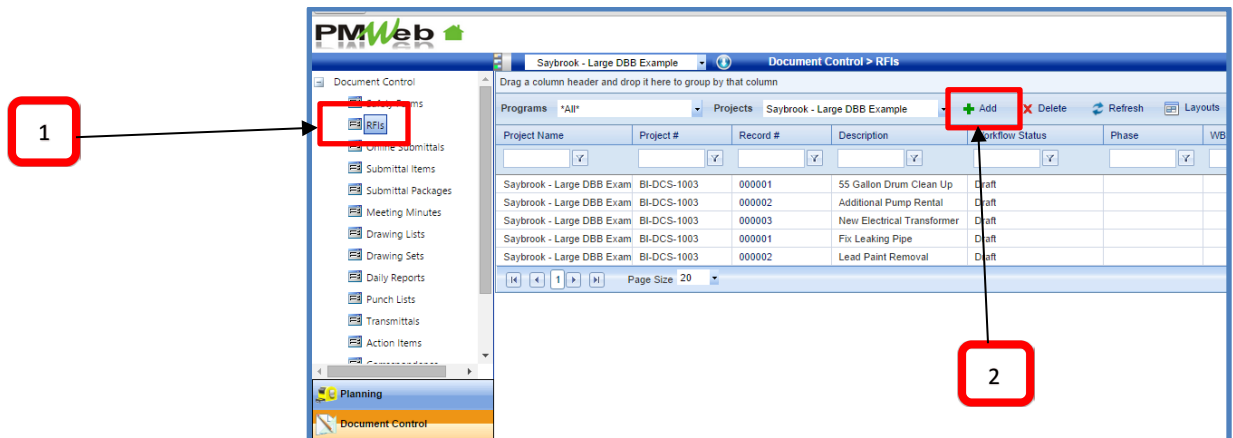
PMWeb

Saybrook - Large DBB Example

Document Control > RFIs

Document Control
Safety Forms
RFIs
Online Submittals
Submittal Items
Submittal Packages
Meeting Minutes
Drawing Lists
Drawing Sets
Daily Reports
Punch Lists
Transmittals
Action Items
Correspondence

Planning
Document Control

Drag a column header and drop it here to group by that column

Programs *All* Projects Saybrook - Large DBB Example Add Delete Refresh Layouts

| Project Name | Project # | Record # | Description | Workflow Status | Phase | WB |
|---|---|---|---|---|---|---|
| Saybrook - Large DBB Exam | BI-DCS-1003 | 000001 | 55 Gallon Drum Clean Up | Draft | | |
| Saybrook - Large DBB Exam | BI-DCS-1003 | 000002 | Additional Pump Rental | Draft | | |
| Saybrook - Large DBB Exam | BI-DCS-1003 | 000003 | New Electrical Transformer | Draft | | |
| Saybrook - Large DBB Exam | BI-DCS-1003 | 000001 | Fix Leaking Pipe | Draft | | |
| Saybrook - Large DBB Exam | BI-DCS-1003 | 000002 | Lead Paint Removal | Draft | | |

1 Page Size 20

1

2